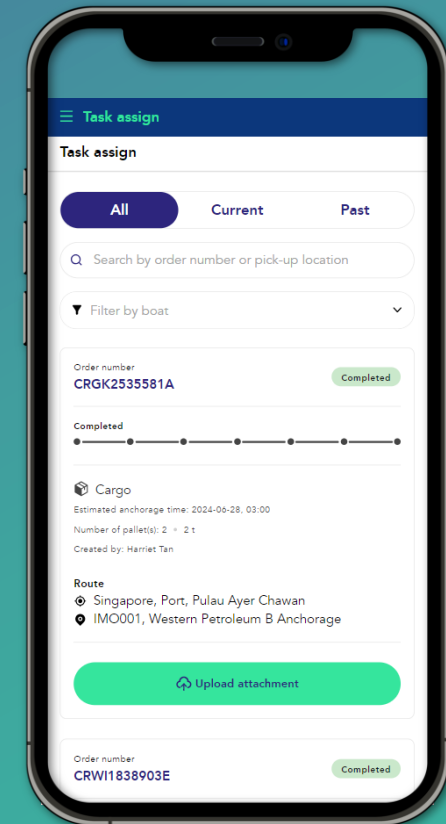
Task assign

Task assign

All
Current
Past

Search by order number or pick-up location

Filter by boat

Order number
CRGK2535581A
Completed

Completed

Cargo
Estimated anchorage time: 2024-06-28, 03:00
Number of pallet(s): 2 • 2 t
Created by: Harriet Tan

Route
Singapore, Port, Pulau Ayer Chawan
IMO001, Western Petroleum B Anchorage

Upload attachment

Order number
CRWI1838903E
Completed